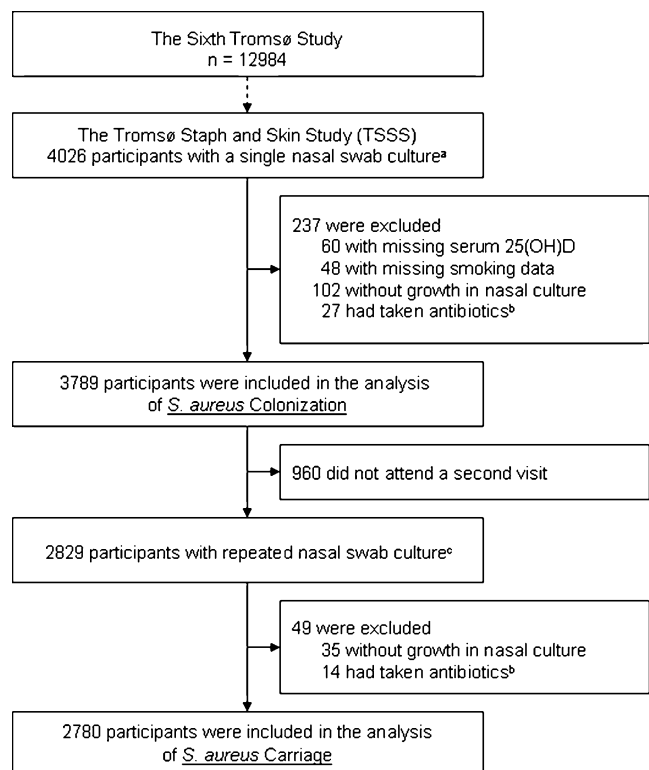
The Sixth Tromsø Study
n = 12984

The Tromsø Staph and Skin Study (TSSS)
4026 participants with a single nasal swab culture$^{a}$

237 were excluded
60 with missing serum 25(OH)D
48 with missing smoking data
102 without growth in nasal culture
27 had taken antibiotics$^{b}$

3789 participants were included in the analysis of S. aureus Colonization

960 did not attend a second visit

2829 participants with repeated nasal swab culture$^{c}$

49 were excluded
35 without growth in nasal culture
14 had taken antibiotics$^{b}$

2780 participants were included in the analysis of S. aureus Carriage